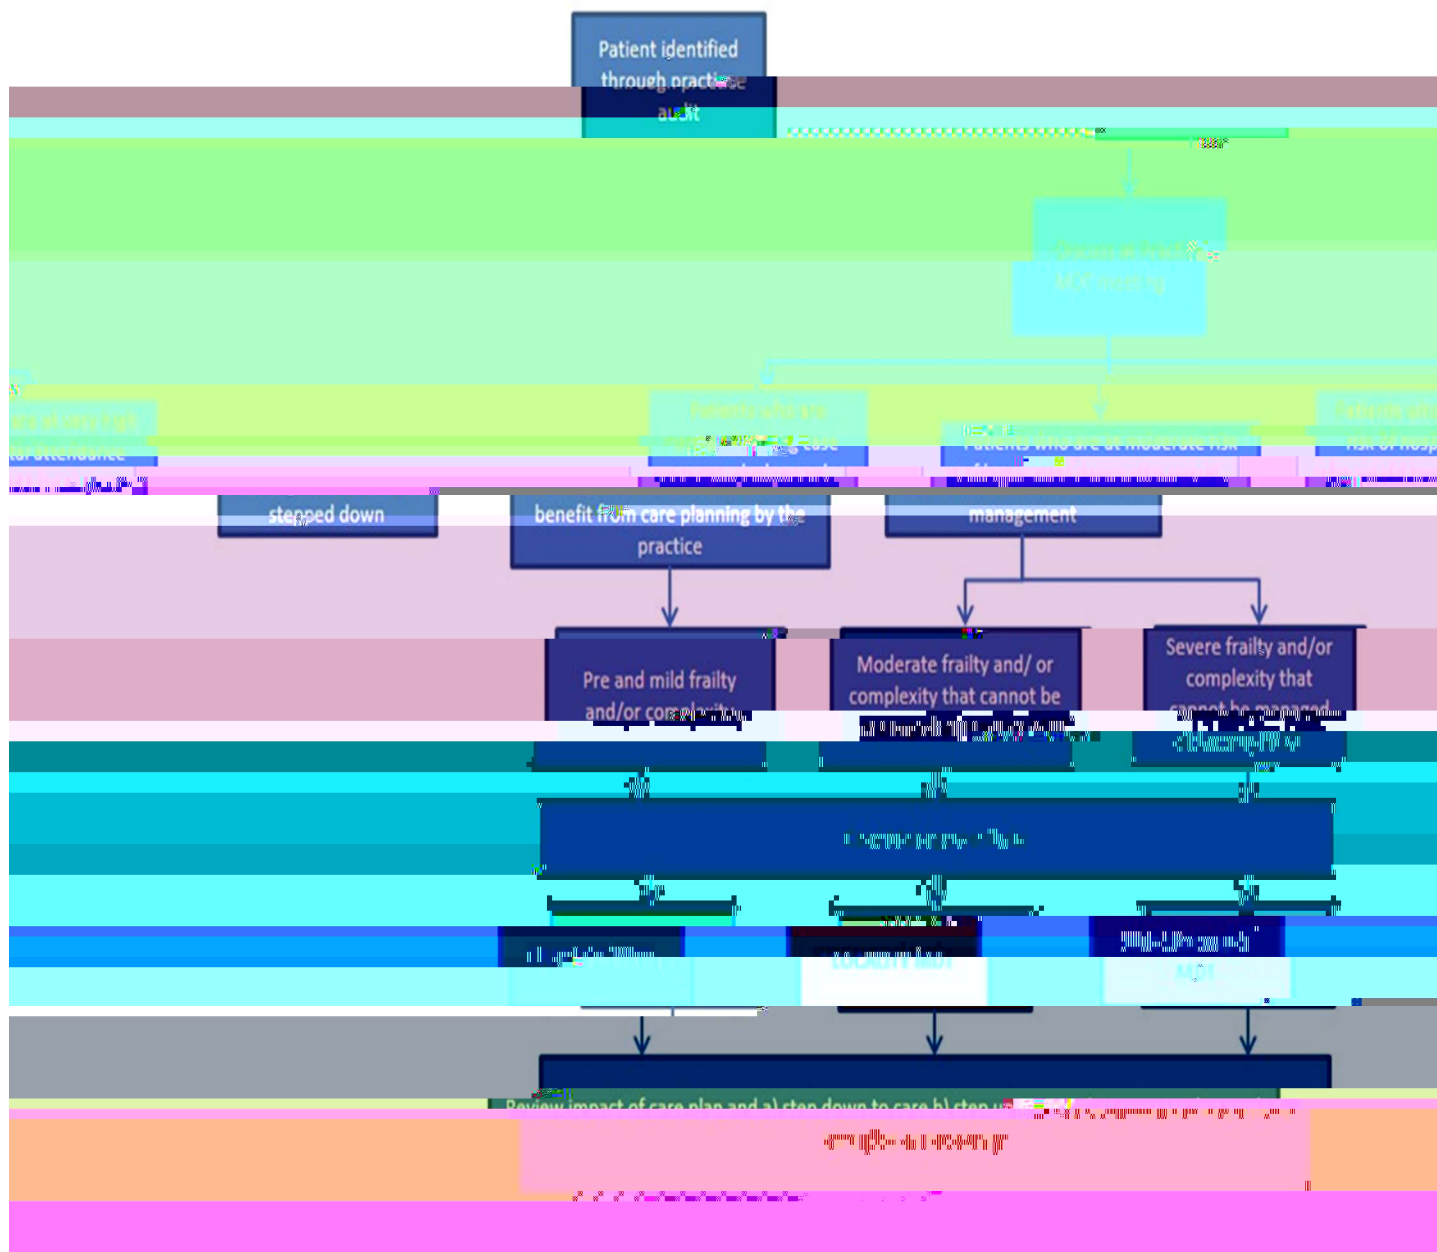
Patient identified through practice audit

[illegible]

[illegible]

Patients who are at moderate risk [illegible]

stepped down

benefit from care planning by the practice

management

Pre and mild frailty and/or complexity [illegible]

Moderate frailty and/ or complexity that cannot be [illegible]

Severe frailty and/or complexity that cannot be managed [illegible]

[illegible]

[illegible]

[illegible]

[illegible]

Review impact of care plan and a) step down to care b) step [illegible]

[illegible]